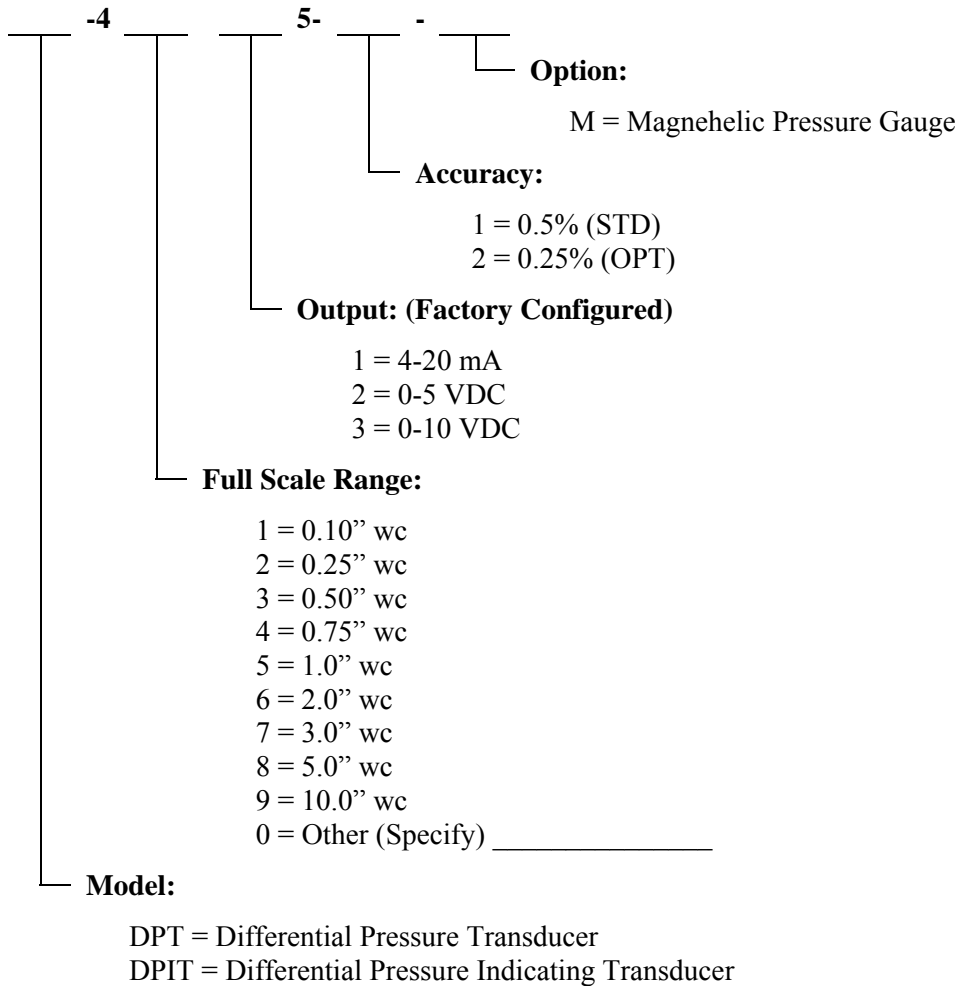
___ -4 ___ ___ 5- ___ - ___

Option:

M = Magnehelic Pressure Gauge

Accuracy:

1 = 0.5% (STD)
2 = 0.25% (OPT)

Output: (Factory Configured)

1 = 4-20 mA
2 = 0-5 VDC
3 = 0-10 VDC

Full Scale Range:

1 = 0.10" wc
2 = 0.25" wc
3 = 0.50" wc
4 = 0.75" wc
5 = 1.0" wc
6 = 2.0" wc
7 = 3.0" wc
8 = 5.0" wc
9 = 10.0" wc
0 = Other (Specify) _______________

Model:

DPT = Differential Pressure Transducer
DPIT = Differential Pressure Indicating Transducer